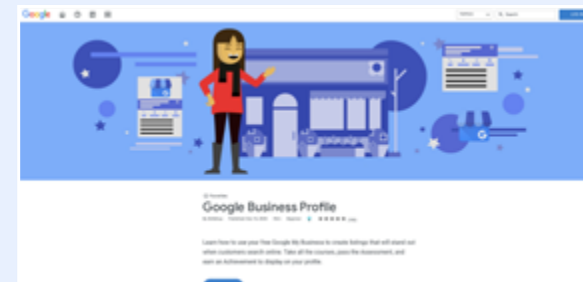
Google

Google Business Profile

Learn how to use your free Google My Business to create listings that will stand out when customers search online. Take all the courses, pass the assessment, and earn an Achievement to display on your profile.